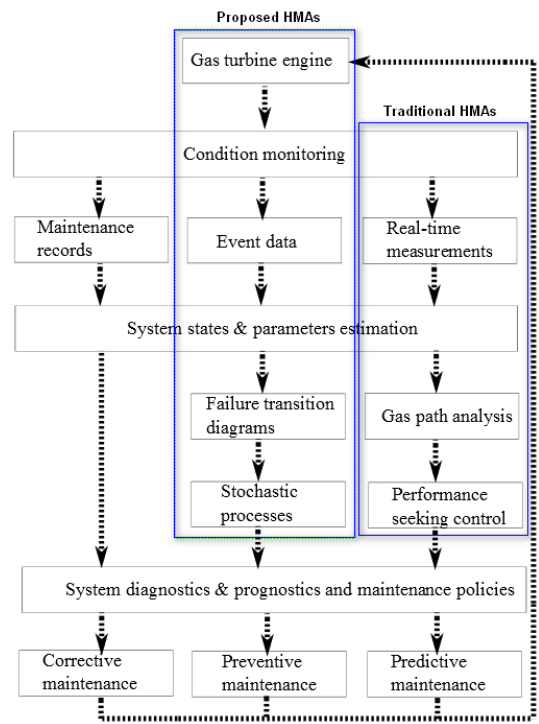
Proposed HMAs

Gas turbine engine

Traditional HMAs

Condition monitoring

Maintenance records

Event data

Real-time measurements

System states & parameters estimation

Failure transition diagrams

Gas path analysis

Stochastic processes

Performance seeking control

System diagnostics & prognostics and maintenance policies

Corrective maintenance

Preventive maintenance

Predictive maintenance